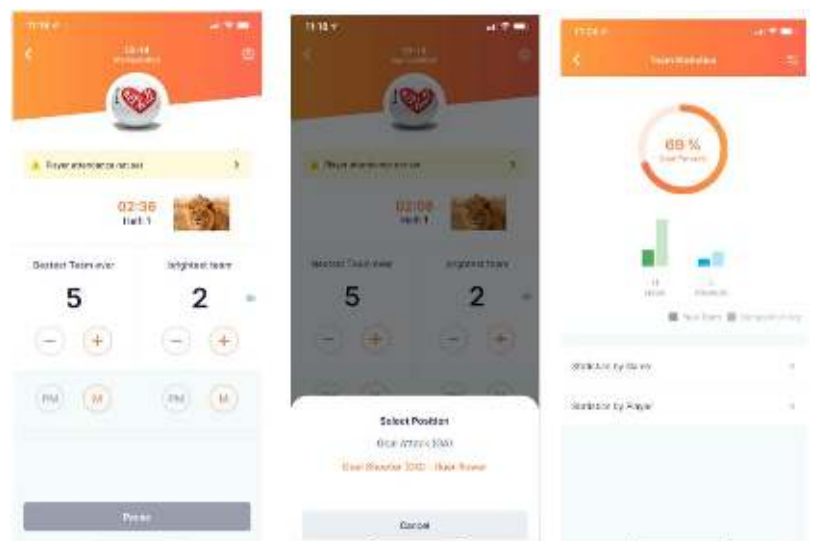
Player attendance not set

02:36
Half 1

Bestest Team ever
5

brightest team
2

PM M

PM M

Pause

Player attendance not set

02:08
Half 1

Bestest Team ever
5

brightest team
2

Select Position
Goal Attack (GA)
Goal Shooter (GS) · Back Home

Cancel

Team Statistics

69 %
Goal Percent

Goals
Attempts

Statistics by Game
Statistics by Player